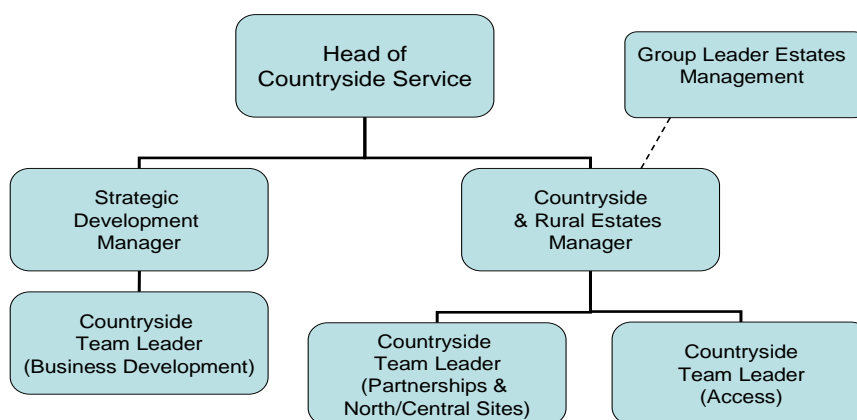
Head of Countryside Service

Group Leader Estates Management

Strategic Development Manager

Countryside & Rural Estates Manager

Countryside Team Leader (Business Development)

Countryside Team Leader (Partnerships & North/Central Sites)

Countryside Team Leader (Access)